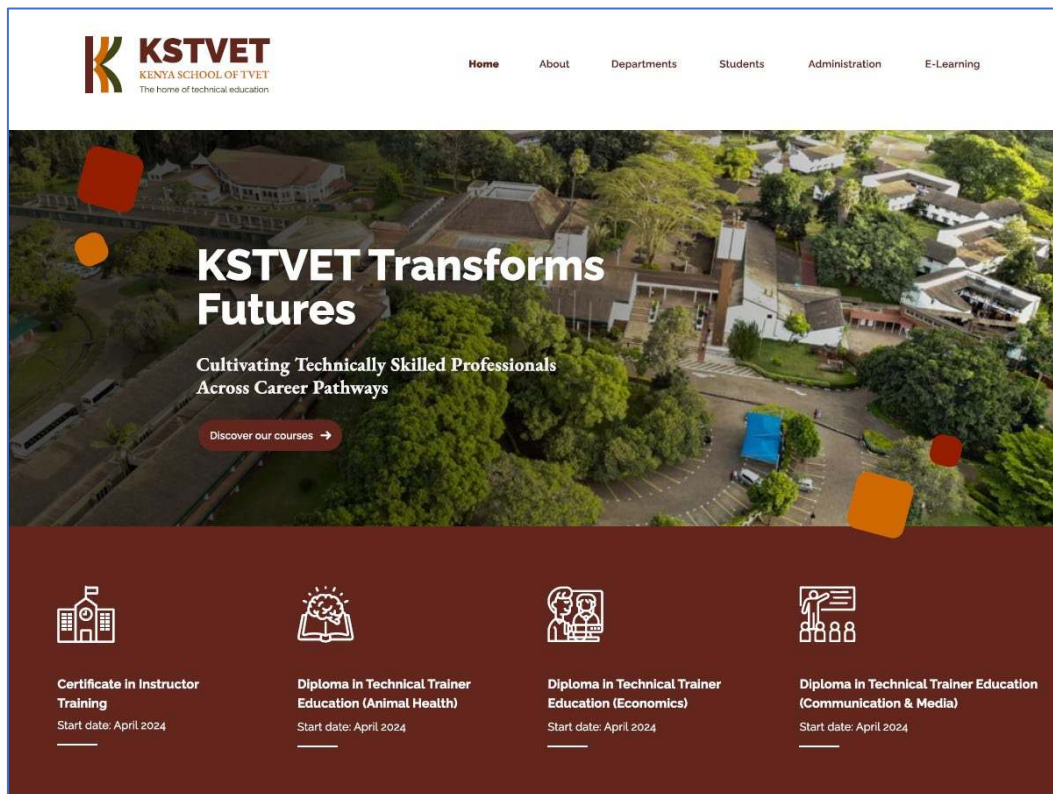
KSTVET
KENYA SCHOOL OF TVET
The home of technical education

Home About Departments Students Administration E-Learning

KSTVET Transforms Futures

Cultivating Technically Skilled Professionals Across Career Pathways

Discover our courses →

Certificate in Instructor Training
Start date: April 2024

Diploma in Technical Trainer Education (Animal Health)
Start date: April 2024

Diploma in Technical Trainer Education (Economics)
Start date: April 2024

Diploma in Technical Trainer Education (Communication & Media)
Start date: April 2024